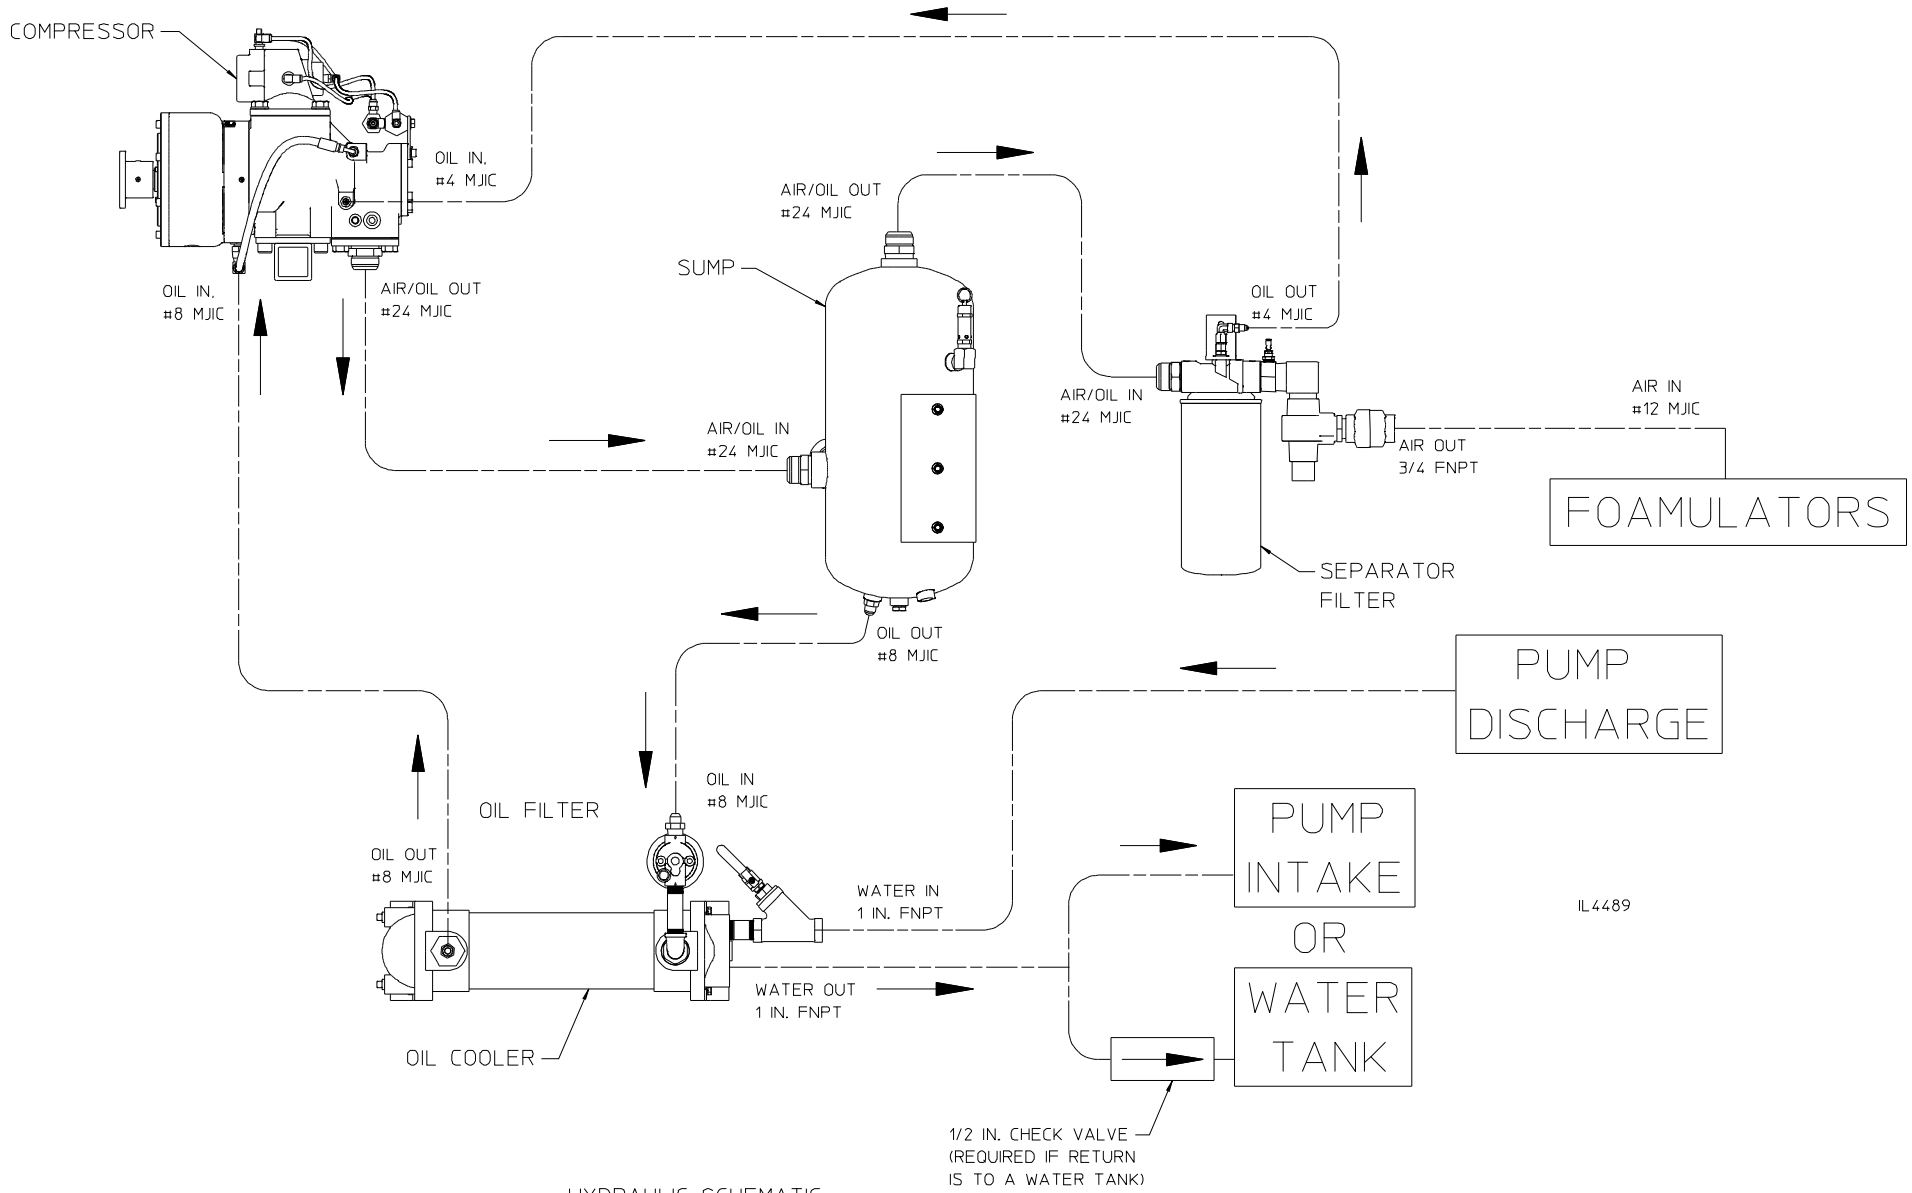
COMPRESSOR

OIL IN.
#4 MJIC

AIR/OIL OUT
#24 MJIC

SUMP

OIL IN.
#8 MJIC

AIR/OIL OUT
#24 MJIC

OIL OUT
#4 MJIC

AIR/OIL IN
#24 MJIC

AIR/OIL IN
#24 MJIC

AIR IN
#12 MJIC

AIR OUT
3/4 FNPT

FOAMULATORS

SEPARATOR
FILTER

OIL OUT
#8 MJIC

PUMP
DISCHARGE

OIL IN
#8 MJIC

OIL FILTER

PUMP
INTAKE

OIL OUT
#8 MJIC

WATER IN
1 IN. FNPT

IL4489

OR

WATER OUT
1 IN. FNPT

WATER
TANK

OIL COOLER

1/2 IN. CHECK VALVE
(REQUIRED IF RETURN
IS TO A WATER TANK)

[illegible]